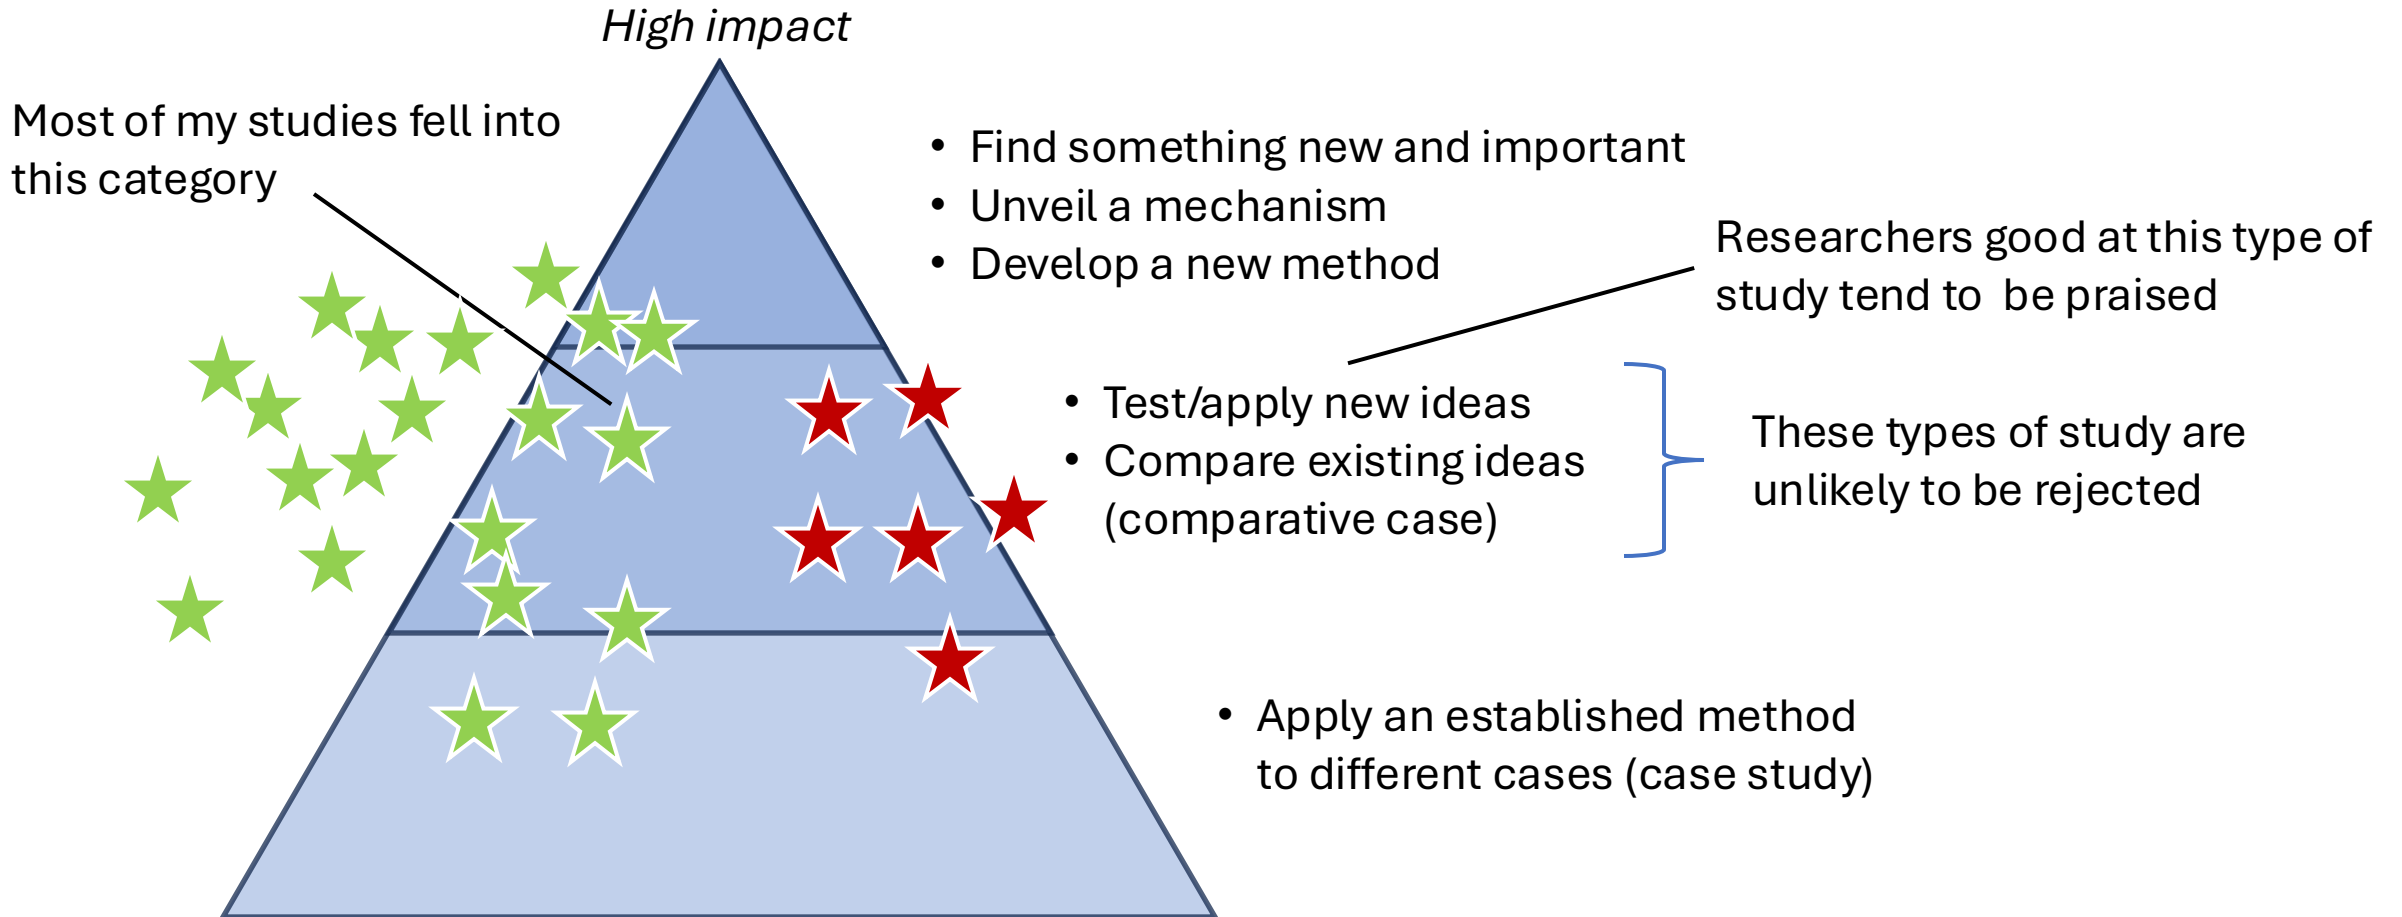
High impact

Most of my studies fell into this category

• Find something new and important
• Unveil a mechanism
• Develop a new method

Researchers good at this type of study tend to be praised

• Test/apply new ideas
• Compare existing ideas (comparative case)

These types of study are unlikely to be rejected

• Apply an established method to different cases (case study)